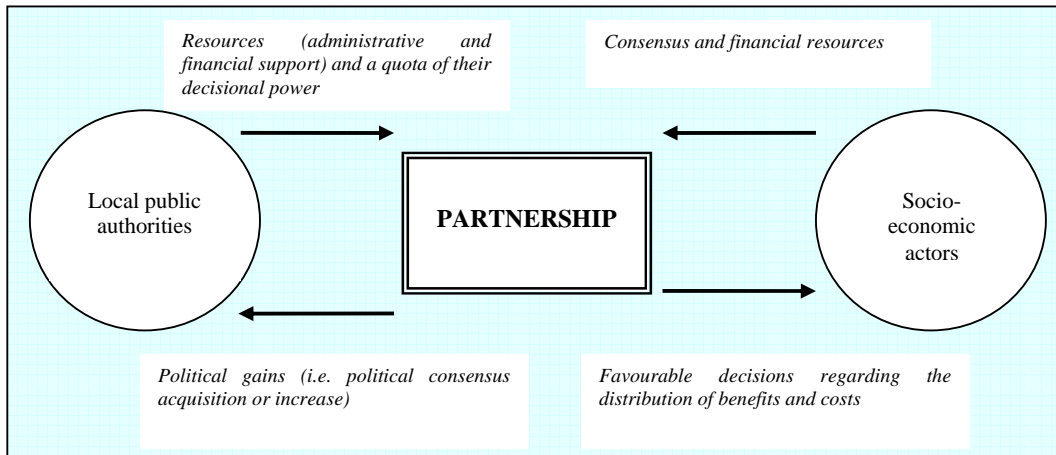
Resources (administrative and financial support) and a quota of their decisional power

Consensus and financial resources

Local public authorities

PARTNERSHIP

Socio-economic actors

Political gains (i.e. political consensus acquisition or increase)

Favourable decisions regarding the distribution of benefits and costs